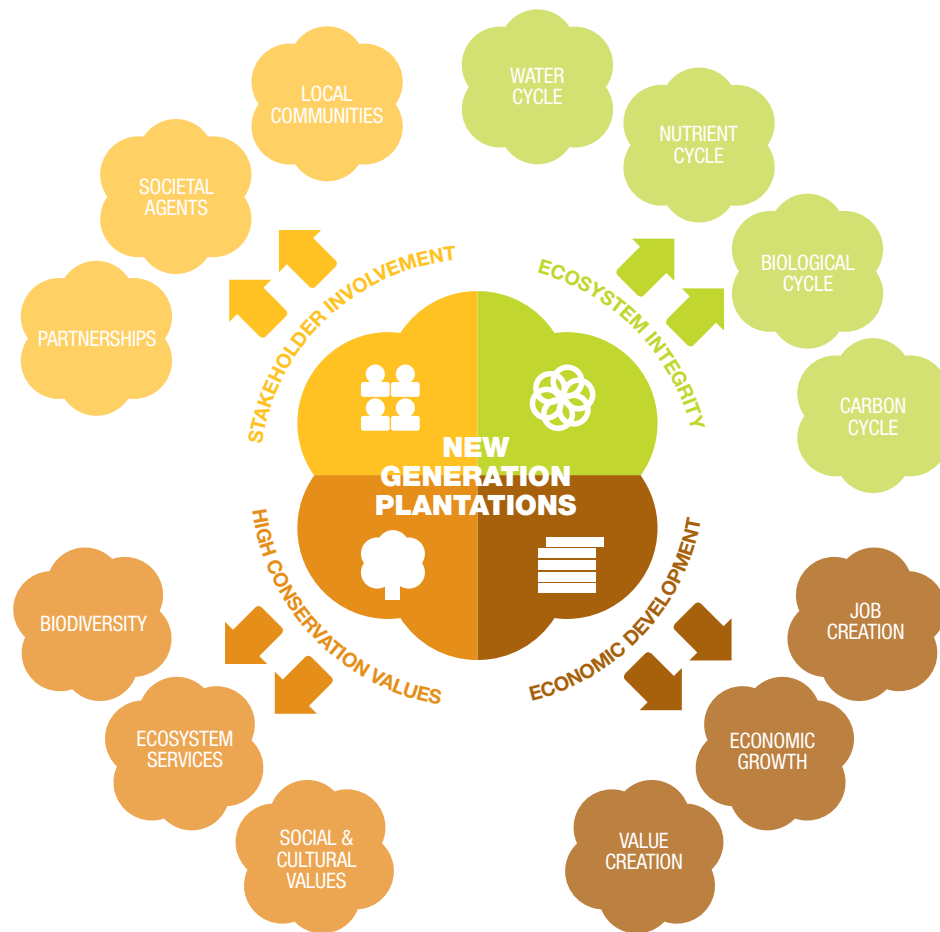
NEW GENERATION PLANTATIONS

STAKEHOLDER INVOLVEMENT

PARTNERSHIPS

SOCIETAL AGENTS

LOCAL COMMUNITIES

ECOSYSTEM INTEGRITY

WATER CYCLE

NUTRIENT CYCLE

BIOLOGICAL CYCLE

CARBON CYCLE

HIGH CONSERVATION VALUES

BIODIVERSITY

ECOSYSTEM SERVICES

SOCIAL & CULTURAL VALUES

ECONOMIC DEVELOPMENT

JOB CREATION

ECONOMIC GROWTH

VALUE CREATION